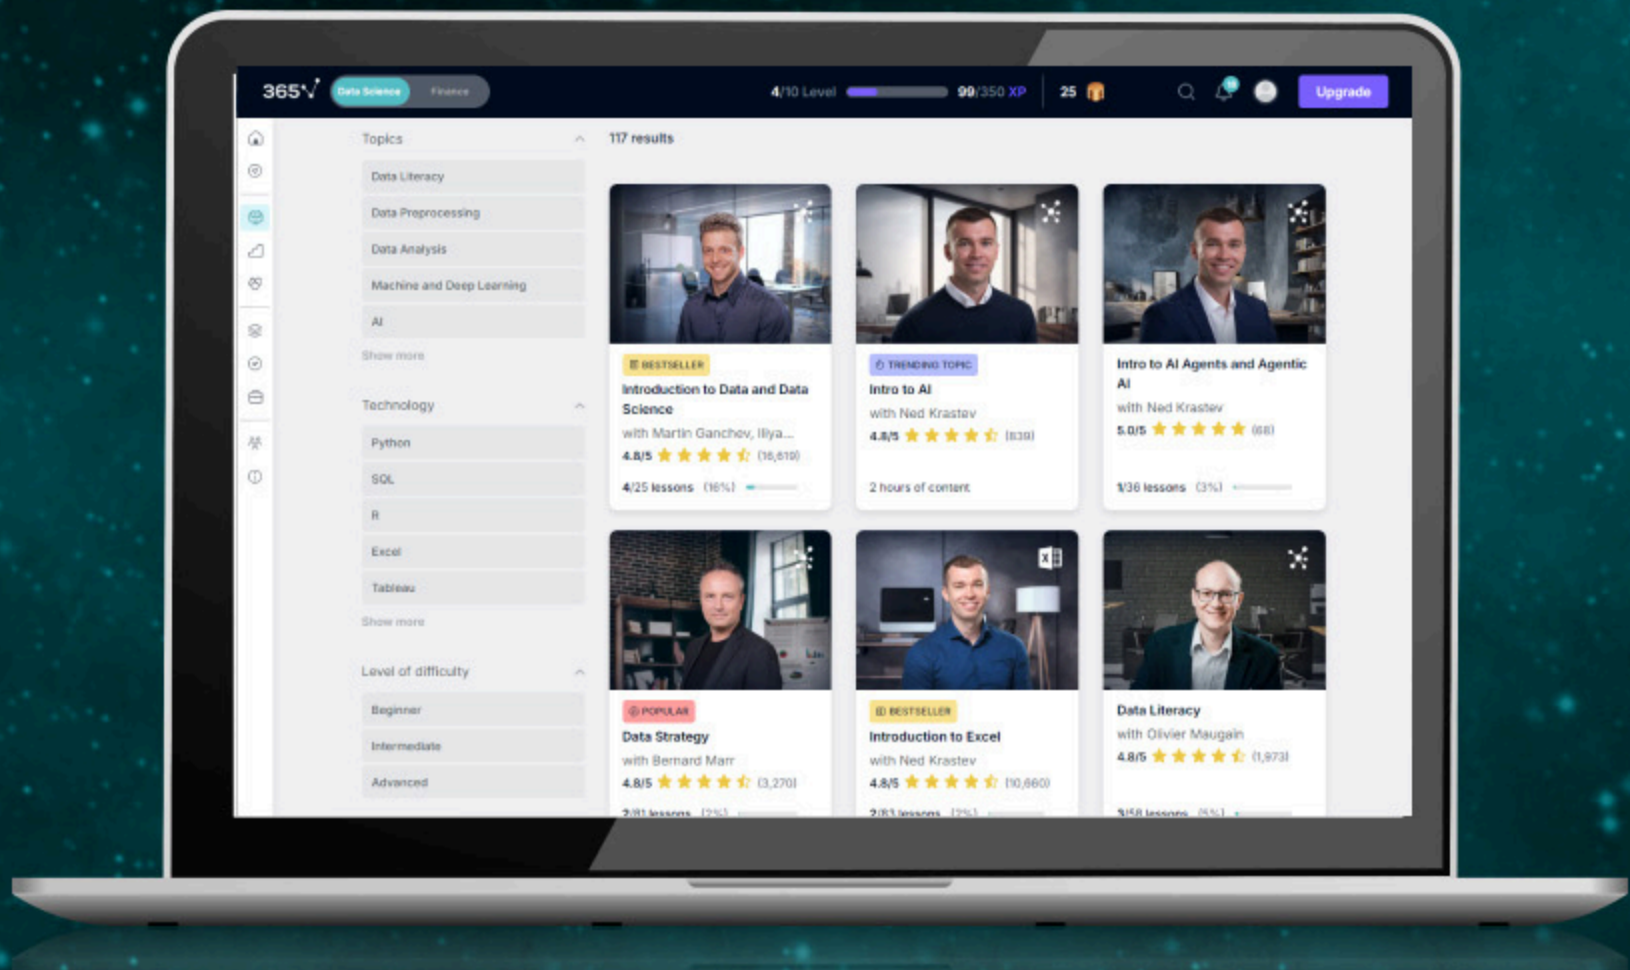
365√ Data Science Finance 4/10 Level 99/350 XP 25 Upgrade

Topics
Data Literacy
Data Preprocessing
Data Analysis
Machine and Deep Learning
AI
Show more

Technology
Python
SQL
R
Excel
Tableau
Show more

Level of difficulty
Beginner
Intermediate
Advanced

117 results

BESTSELLER
Introduction to Data and Data Science
with Martin Ganchev, Iliya...
4.8/5 (16,610)
4/25 lessons (16%)

TRENDING TOPIC
Intro to AI
with Ned Krastev
4.8/5 (839)
2 hours of content

Intro to AI Agents and Agentic AI
with Ned Krastev
5.0/5 (68)
1/36 lessons (3%)

POPULAR
Data Strategy
with Bernard Marr
4.8/5 (3,270)
2/81 lessons (2%)

BESTSELLER
Introduction to Excel
with Ned Krastev
4.8/5 (10,660)
2/83 lessons (2%)

Data Literacy
with Olivier Maugain
4.8/5 (1,973)
3/58 lessons (5%)